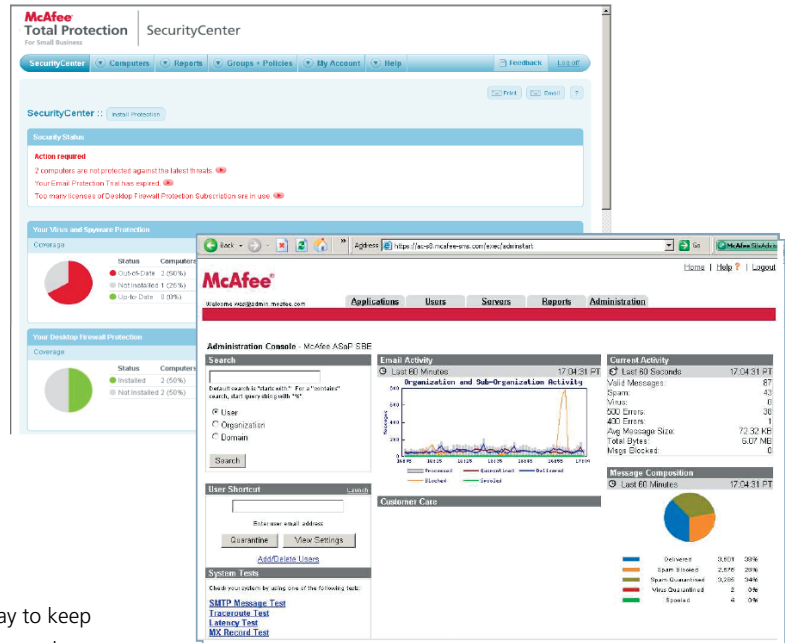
McAfee Total Protection For Small Business | SecurityCenter

SecurityCenter | Computers | Reports | Groups + Policies | My Account | Help | Feedback | Log off

Print | Email | ?

SecurityCenter :: Install Protection

Security Status

Action required

2 computers are not protected against the latest threats.

Your Email Protection Trial has expired.

Too many licenses of Desktop Firewall Protection Subscription are in use.

Your Virus and Spyware Protection

Coverage

| Status | Computers |
|---|---|
| Out-of-Date | 2 (50%) |
| Not Installed | 1 (25%) |
| Up-to-Date | 0 (0%) |

Your Desktop Firewall Protection

Coverage

| Status | Computers |
|---|---|
| Installed | 2 (50%) |
| Not Installed | 2 (50%) |

Back | Address https://ace0.mcafee-sms.com/exec/admintart | Go | McAfee SiteAdvi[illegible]

McAfee

Home | Help ? | Logout

Welcome user@admin.mcafee.com

Applications | Users | Servers | Reports | Administration

Administration Console - McAfee ASaP SBE

Search

Default search is "starts with". For a "contains" search, start query string with "*".

User
Organization
Domain

Search

User Shortcut Launch

Enter user email address

Quarantine | View Settings

Add/Delete Users

System Tests

Check your system by using one of the following tests:

SMTP Message Test
Traceroute Test
Latency Test
MX Record Test

Email Activity

Last 60 Minutes 17:04:31 PT

Organization and Sub-Organization Activity

Messages

Processed | Quarantined | Delivered | Blocked | Spooled

Customer Care

Current Activity

Last 60 Seconds 17:04:31 PT

| | |
|---|---|
| Valid Messages: | 87 |
| Spam: | 43 |
| Virus: | 0 |
| 500 Errors: | 38 |
| 400 Errors: | 1 |
| Avg Message Size: | 72.32 KB |
| Total Bytes: | 6.07 MB |
| Megs Blocked: | 0 |

Message Composition

Last 60 Minutes 17:04:31 PT

| | | |
|---|---|---|
| Delivered | 3,601 | 38% |
| Spam Blocked | 2,676 | 28% |
| Spam Quarantined | 3,285 | 34% |
| Virus Quarantined | 2 | 0% |
| Spooled | 4 | 0% |

ay to keep